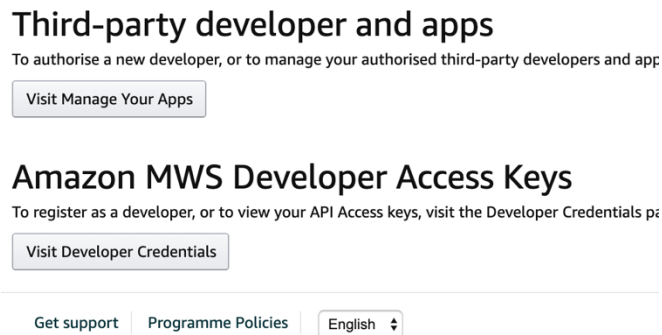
Third-party developer and apps

To authorise a new developer, or to manage your authorised third-party developers and app

Visit Manage Your Apps

Amazon MWS Developer Access Keys

To register as a developer, or to view your API Access keys, visit the Developer Credentials pa

Visit Developer Credentials

Get support | Programme Policies | English